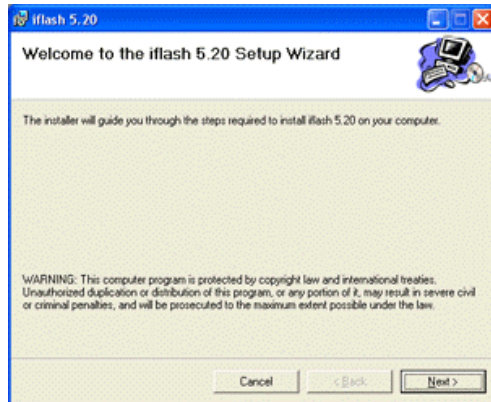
iflash 5.20

Welcome to the iflash 5.20 Setup Wizard

The installer will guide you through the steps required to install iflash 5.20 on your computer.

WARNING: This computer program is protected by copyright law and international treaties. Unauthorized duplication or distribution of this program, or any portion of it, may result in severe civil or criminal penalties, and will be prosecuted to the maximum extent possible under the law.

Cancel

< Back

Next >